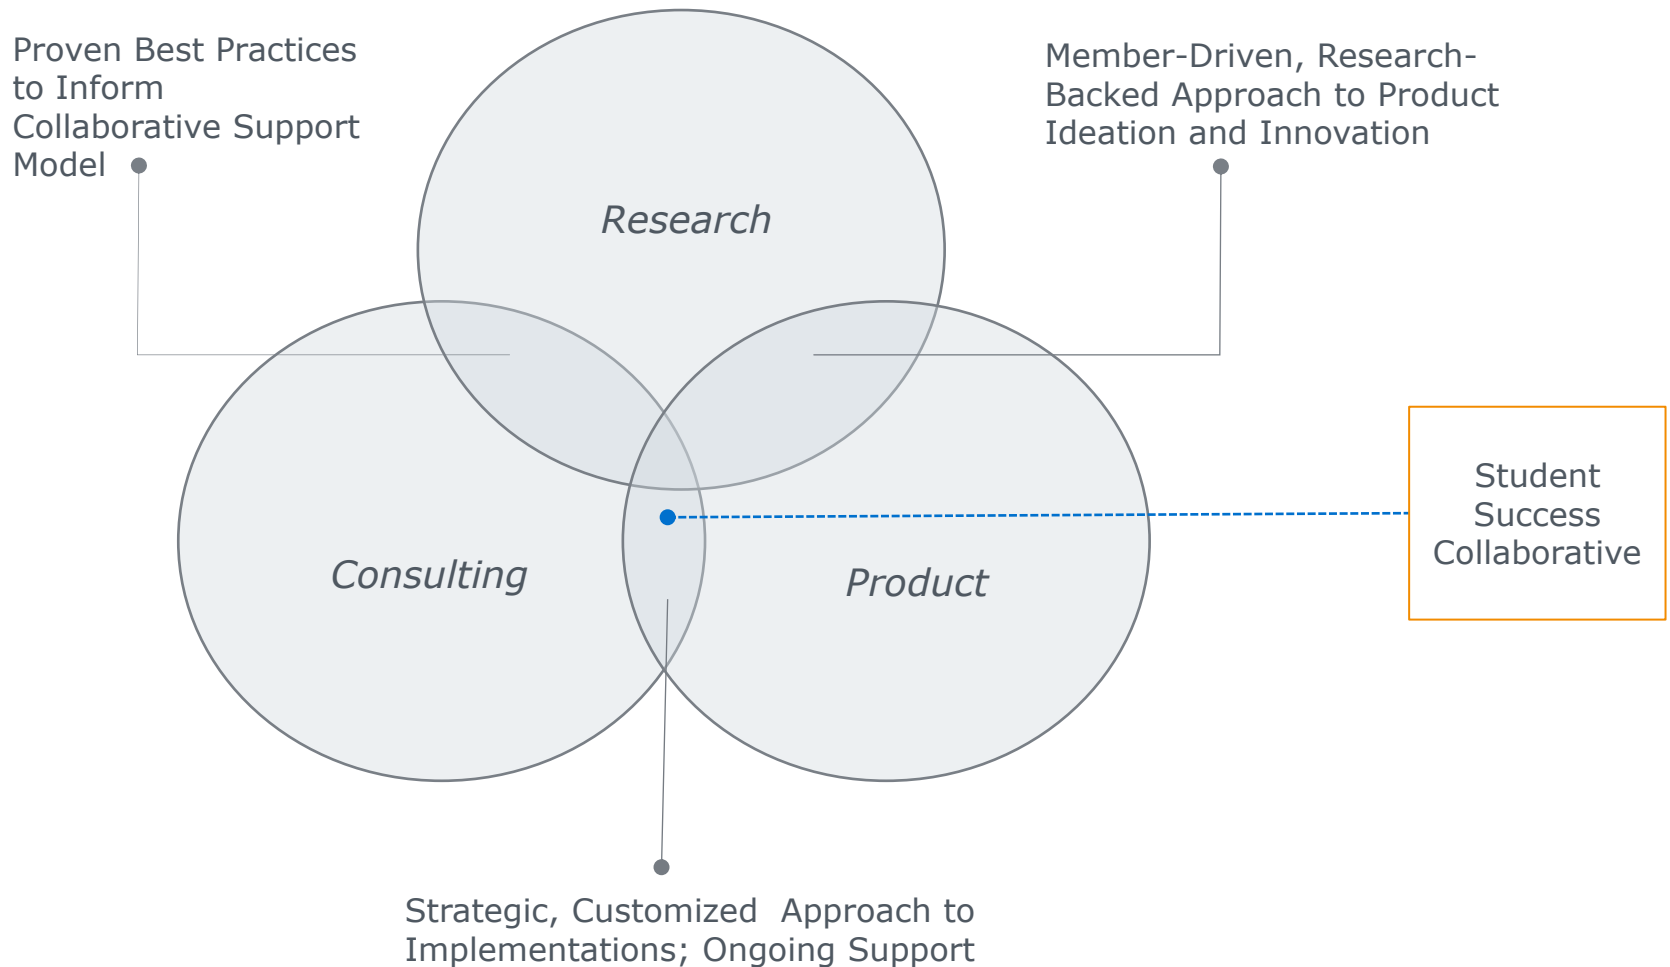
Proven Best Practices to Inform Collaborative Support Model

Member-Driven, Research-Backed Approach to Product Ideation and Innovation

Research

Consulting

Product

Student Success Collaborative

Strategic, Customized Approach to Implementations; Ongoing Support